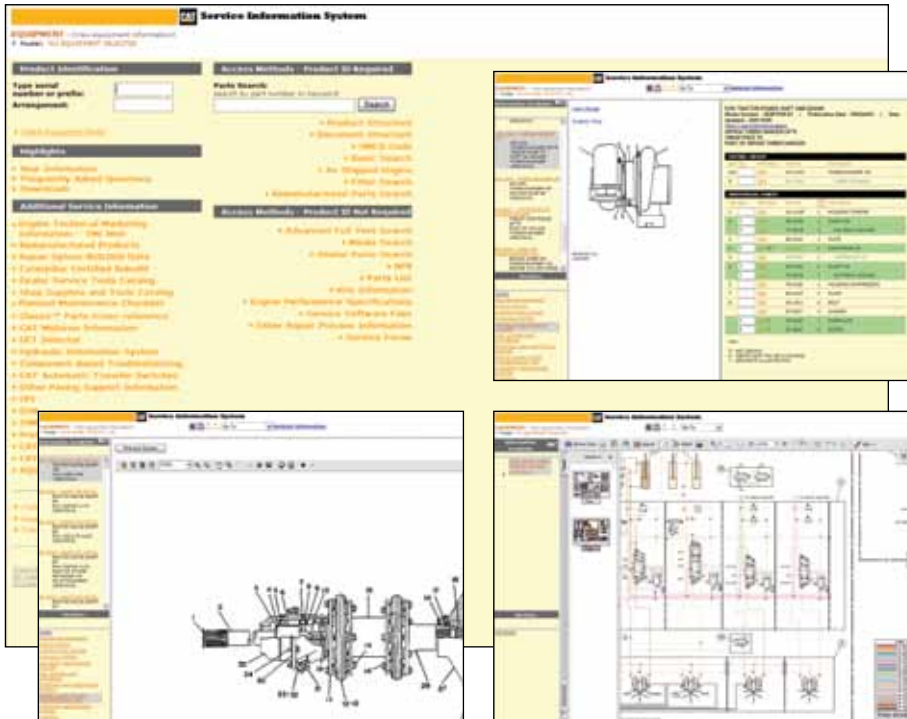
CAT Service Information System

EQUIPMENT

Product Identification

Type serial number or prefix:

Arrangement:

Highlights

Additional Service Information

Access Methods - Product ID Required

Parts Search

Search

Access Methods - Product ID Not Required

CAT Service Information System

CAT Service Information System

CAT Service Information System